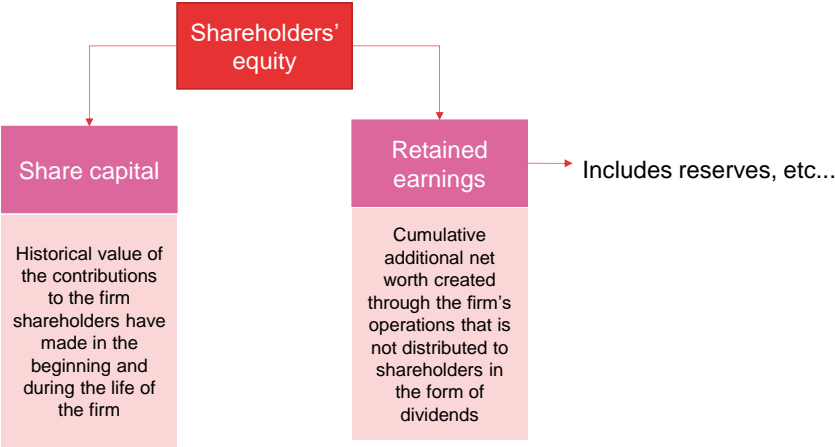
Shareholders' equity

Share capital

Historical value of the contributions to the firm shareholders have made in the beginning and during the life of the firm

Retained earnings

Includes reserves, etc...

Cumulative additional net worth created through the firm's operations that is not distributed to shareholders in the form of dividends